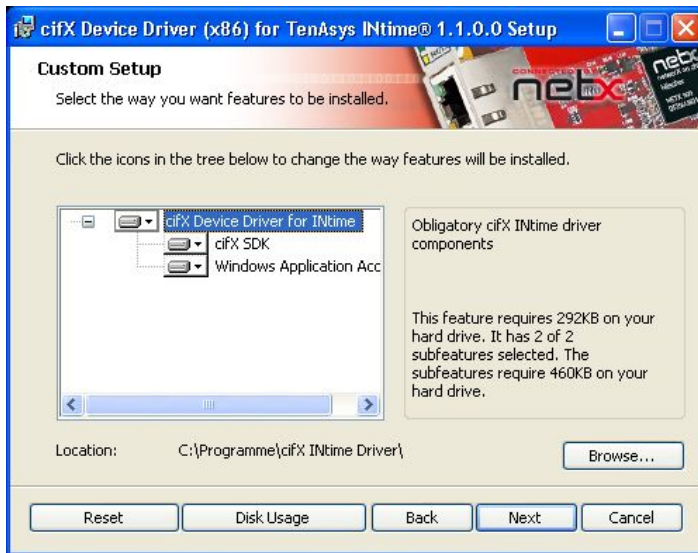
cifX Device Driver (x86) for TenAsys INtime® 1.1.0.0 Setup

Custom Setup

Select the way you want features to be installed.

netx

Click the icons in the tree below to change the way features will be installed.

cifX Device Driver for INtime
cifX SDK
Windows Application Acc

Obligatory cifX INtime driver components

This feature requires 292KB on your hard drive. It has 2 of 2 subfeatures selected. The subfeatures require 460KB on your hard drive.

Location: C:\Programme\cifX INtime Driver\

Browse...

Reset | Disk Usage | Back | Next | Cancel